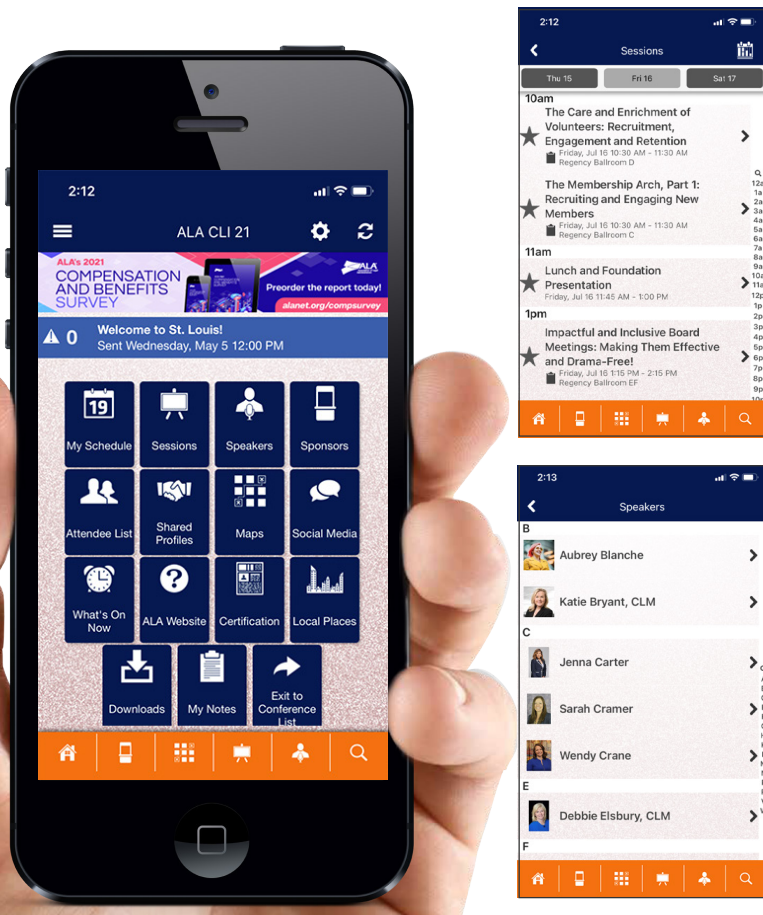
2:12

ALA CLI 21

ALA's 2021
COMPENSATION AND BENEFITS SURVEY
ALA
Preorder the report today!
alanet.org/compsurvey

0
Welcome to St. Louis!
Sent Wednesday, May 5 12:00 PM

19
My Schedule
Sessions
Speakers
Sponsors
Attendee List
Shared Profiles
Maps
Social Media
What's On Now
ALA Website
Certification
Local Places
Downloads
My Notes
Exit to Conference List

2:12
Sessions
Thu 15
Fri 16
Sat 17
10am
The Care and Enrichment of Volunteers: Recruitment, Engagement and Retention
Friday, Jul 16 10:30 AM - 11:30 AM
Regency Ballroom D
The Membership Arch, Part 1: Recruiting and Engaging New Members
Friday, Jul 16 10:30 AM - 11:30 AM
Regency Ballroom C
11am
Lunch and Foundation Presentation
Friday, Jul 16 11:45 AM - 1:00 PM
1pm
Impactful and Inclusive Board Meetings: Making Them Effective and Drama-Free!
Friday, Jul 16 1:15 PM - 2:15 PM
Regency Ballroom EF

2:13
Speakers
B
Aubrey Blanche
Katie Bryant, CLM
C
Jenna Carter
Sarah Cramer
Wendy Crane
E
Debbie Elsbury, CLM
F